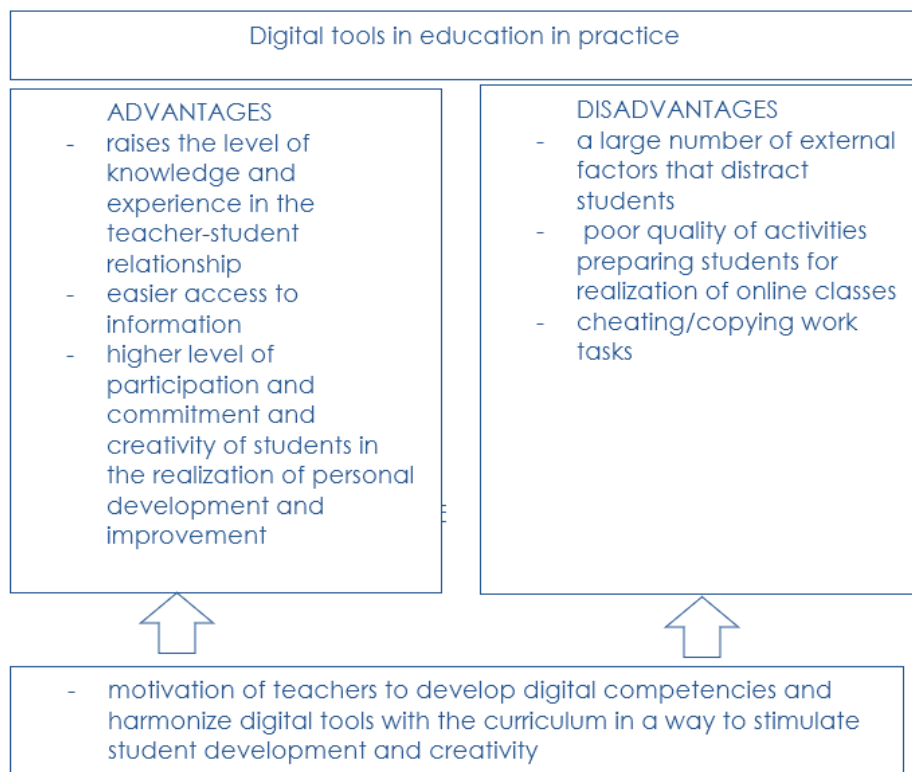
Digital tools in education in practice

ADVANTAGES
- raises the level of knowledge and experience in the teacher-student relationship
- easier access to information
- higher level of participation and commitment and creativity of students in the realization of personal development and improvement

DISADVANTAGES
- a large number of external factors that distract students
- poor quality of activities preparing students for realization of online classes
- cheating/copying work tasks

- motivation of teachers to develop digital competencies and harmonize digital tools with the curriculum in a way to stimulate student development and creativity